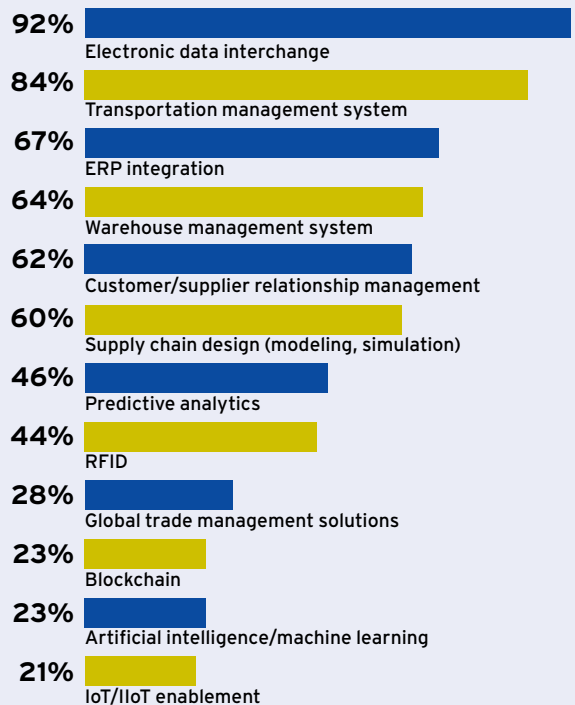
92%
Electronic data interchange

84%
Transportation management system

67%
ERP integration

64%
Warehouse management system

62%
Customer/supplier relationship management

60%
Supply chain design (modeling, simulation)

46%
Predictive analytics

44%
RFID

28%
Global trade management solutions

23%
Blockchain

23%
Artificial intelligence/machine learning

21%
IoT/IIoT enablement